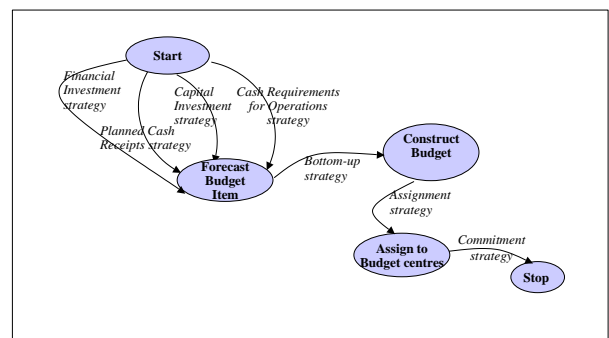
Start

Financial Investment strategy

Planned Cash Receipts strategy

Capital Investment strategy

Cash Requirements for Operations strategy

Forecast Budget Item

Bottom-up strategy

Construct Budget

Assignment strategy

Assign to Budget centres

Commitment strategy

Stop